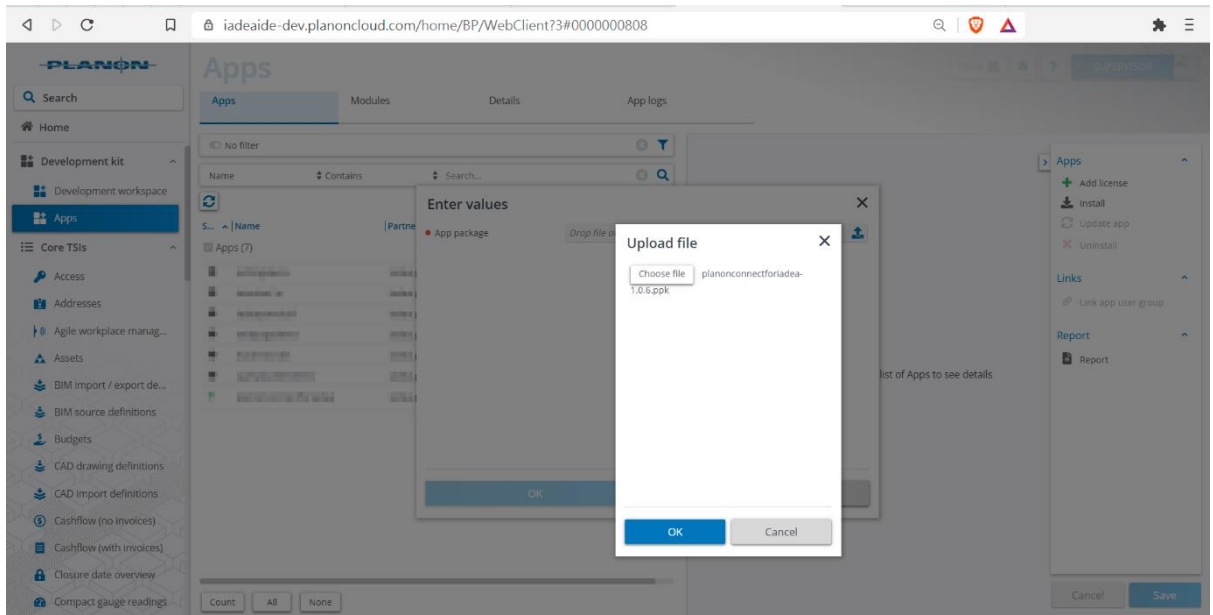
iadeaide-dev.planoncloud.com/home/BP/WebClient?3#0000000808

PLANON

Apps

Search
Home
Development kit
Development workspace
Apps
Core TSIs
Access
Addresses
Agile workplace manag...
Assets
BIM import / export de...
BIM source definitions
Budgets
CAD drawing definitions
CAD import definitions
Cashflow (no invoices)
Cashflow (with invoices)
Closure date overview
Compact gauge readings

Apps
Modules
Details
App logs

No filter
Name
Contains
Search...
S... Name
Partne
Apps (7)

Count
All
None

Enter values
App package
Drop file o
OK

Upload file
Choose file
planonconnectforiadea-1.0.6.ppk
OK
Cancel

list of Apps to see details

Apps
Add license
Install
Update app
Uninstall
Links
Link app user group
Report
Report

Cancel
Save